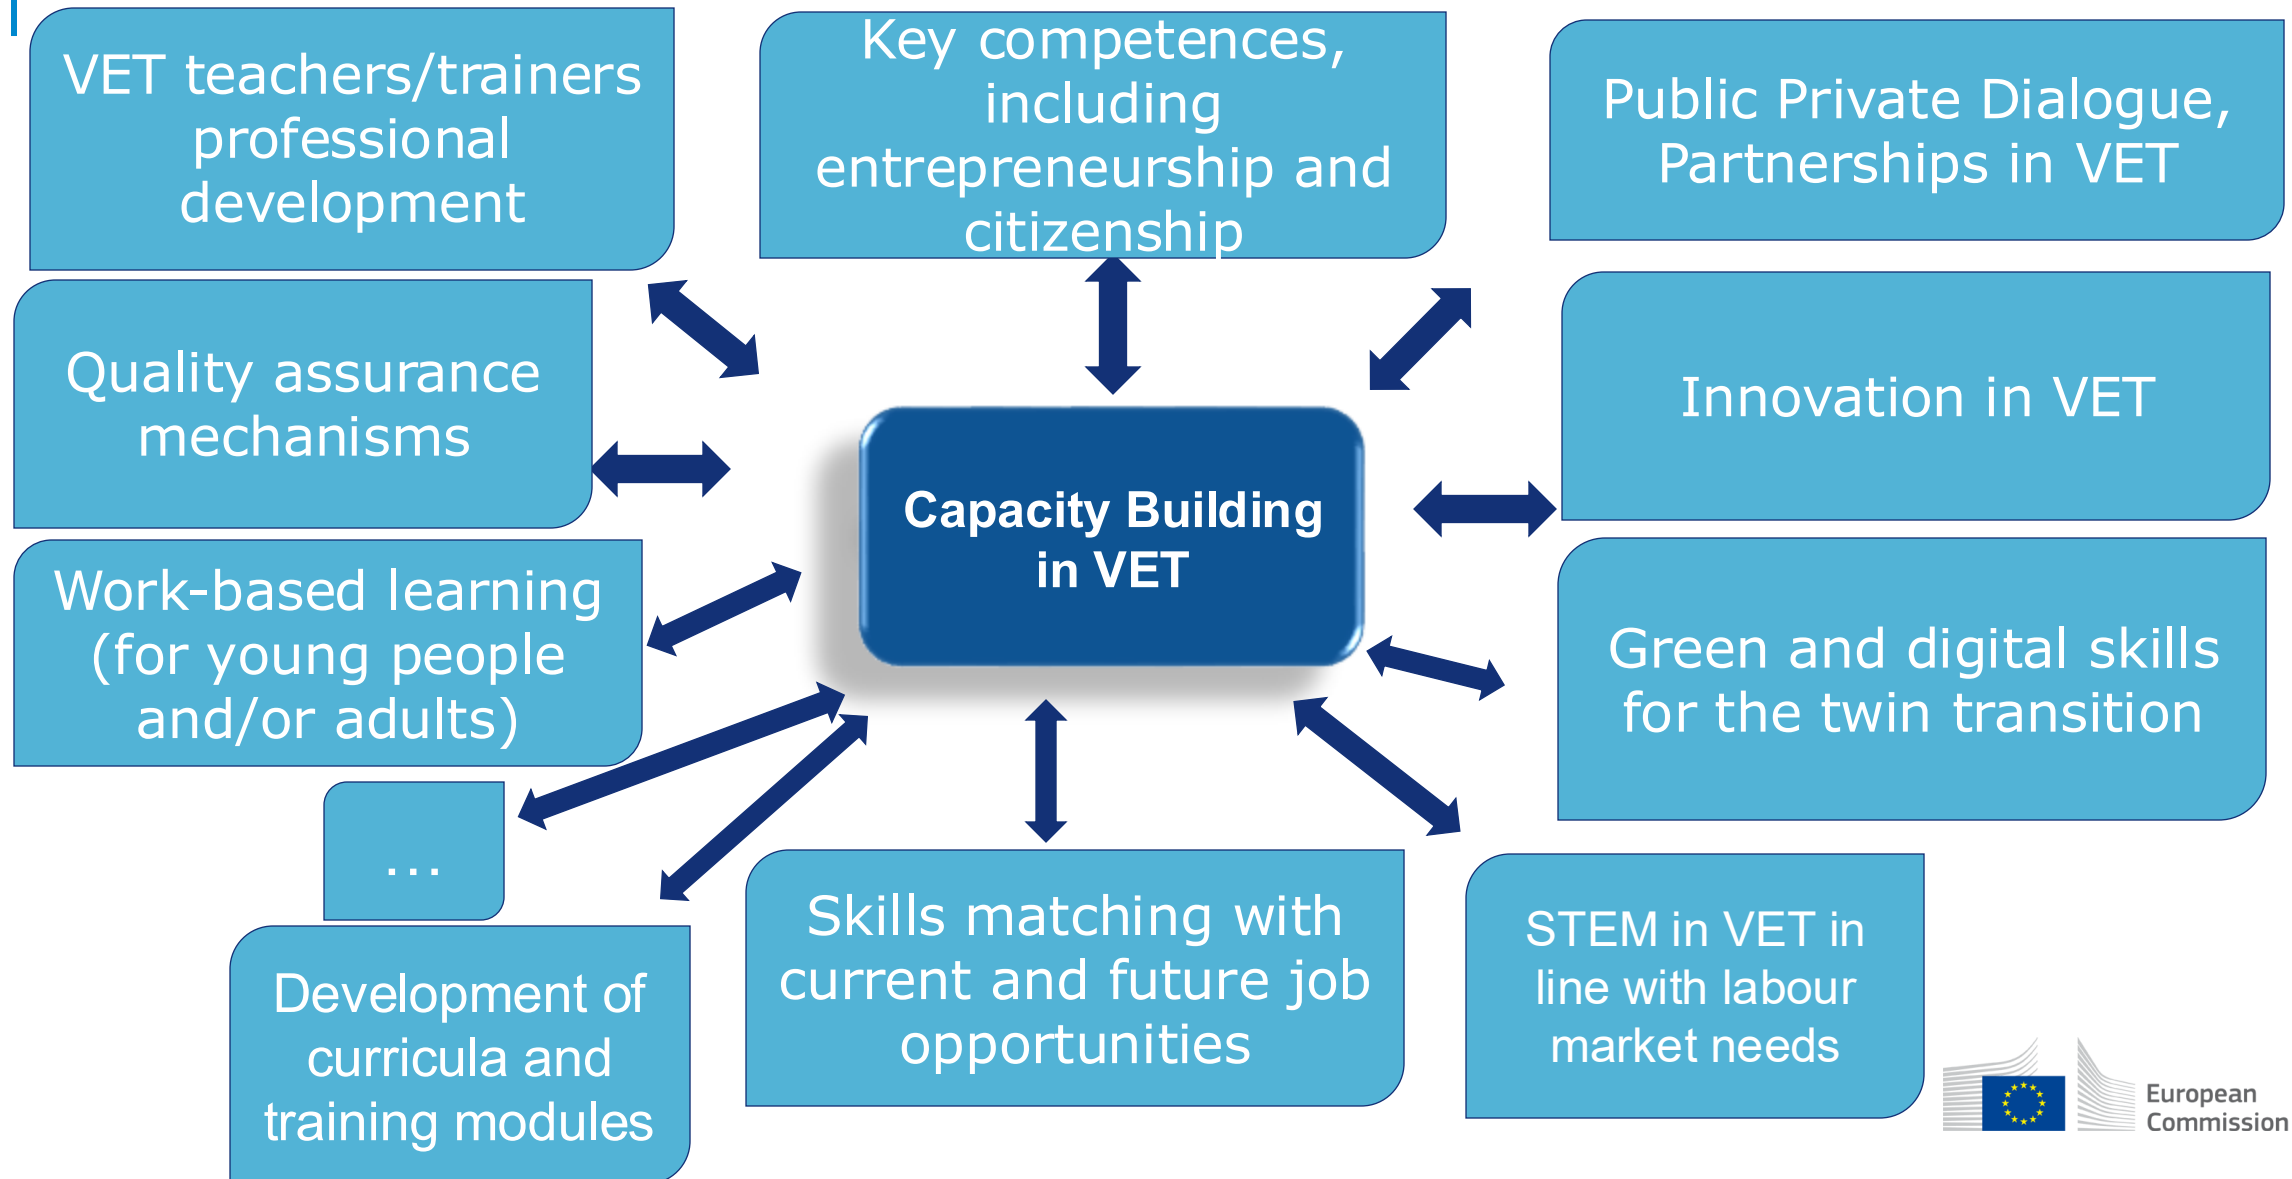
VET teachers/trainers professional development

Key competences, including entrepreneurship and citizenship

Public Private Dialogue, Partnerships in VET

Quality assurance mechanisms

Innovation in VET

Capacity Building in VET

Work-based learning (for young people and/or adults)

Green and digital skills for the twin transition

...

Development of curricula and training modules

Skills matching with current and future job opportunities

STEM in VET in line with labour market needs

European Commission